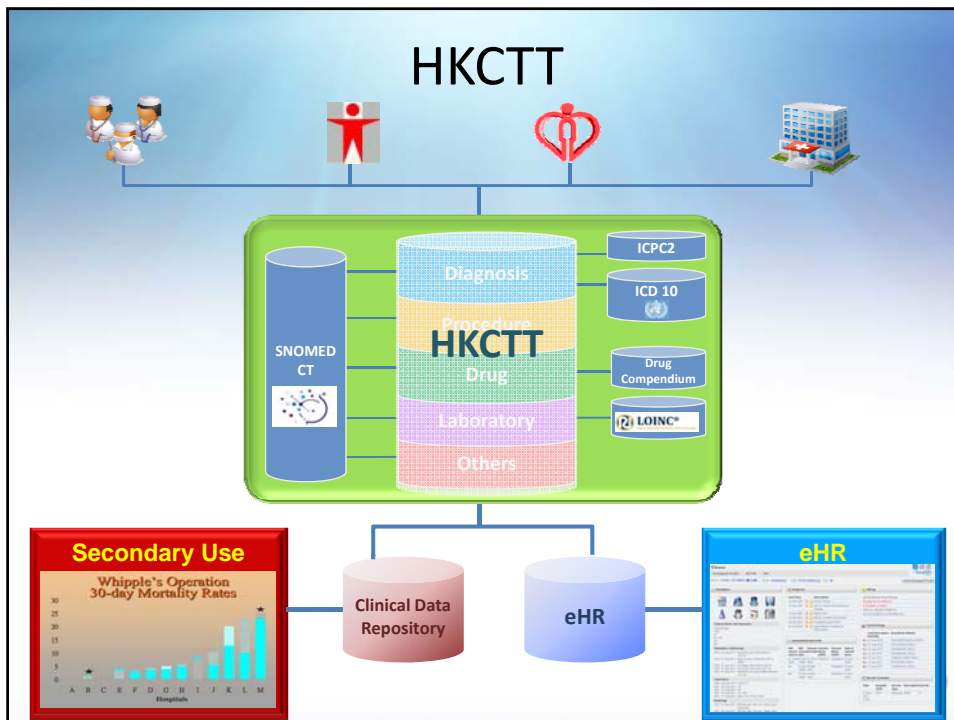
HKCTT

SNOMED CT

Diagnosis
Procedure
HKCTT
Drug
Laboratory
Others

ICPC2
ICD 10
Drug Compendium
LOINC

Secondary Use

Whipple's Operation
30-day Mortality Rates

30
25
20
15
10
5
0
A B C E F D G H I J K L M
Hospitals

Clinical Data Repository

eHR

eHR